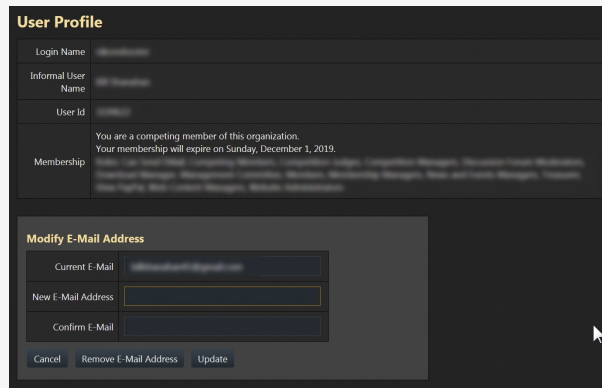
User Profile

| Login Name | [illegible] |
|---|---|
| Informal User Name | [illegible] |
| User Id | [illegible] |
| Membership | You are a competing member of this organization. Your membership will expire on Sunday, December 1, 2019. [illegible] |

Modify E-Mail Address

| Current E-Mail | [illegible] |
|---|---|
| New E-Mail Address | |
| Confirm E-Mail | |

Cancel Remove E-Mail Address Update